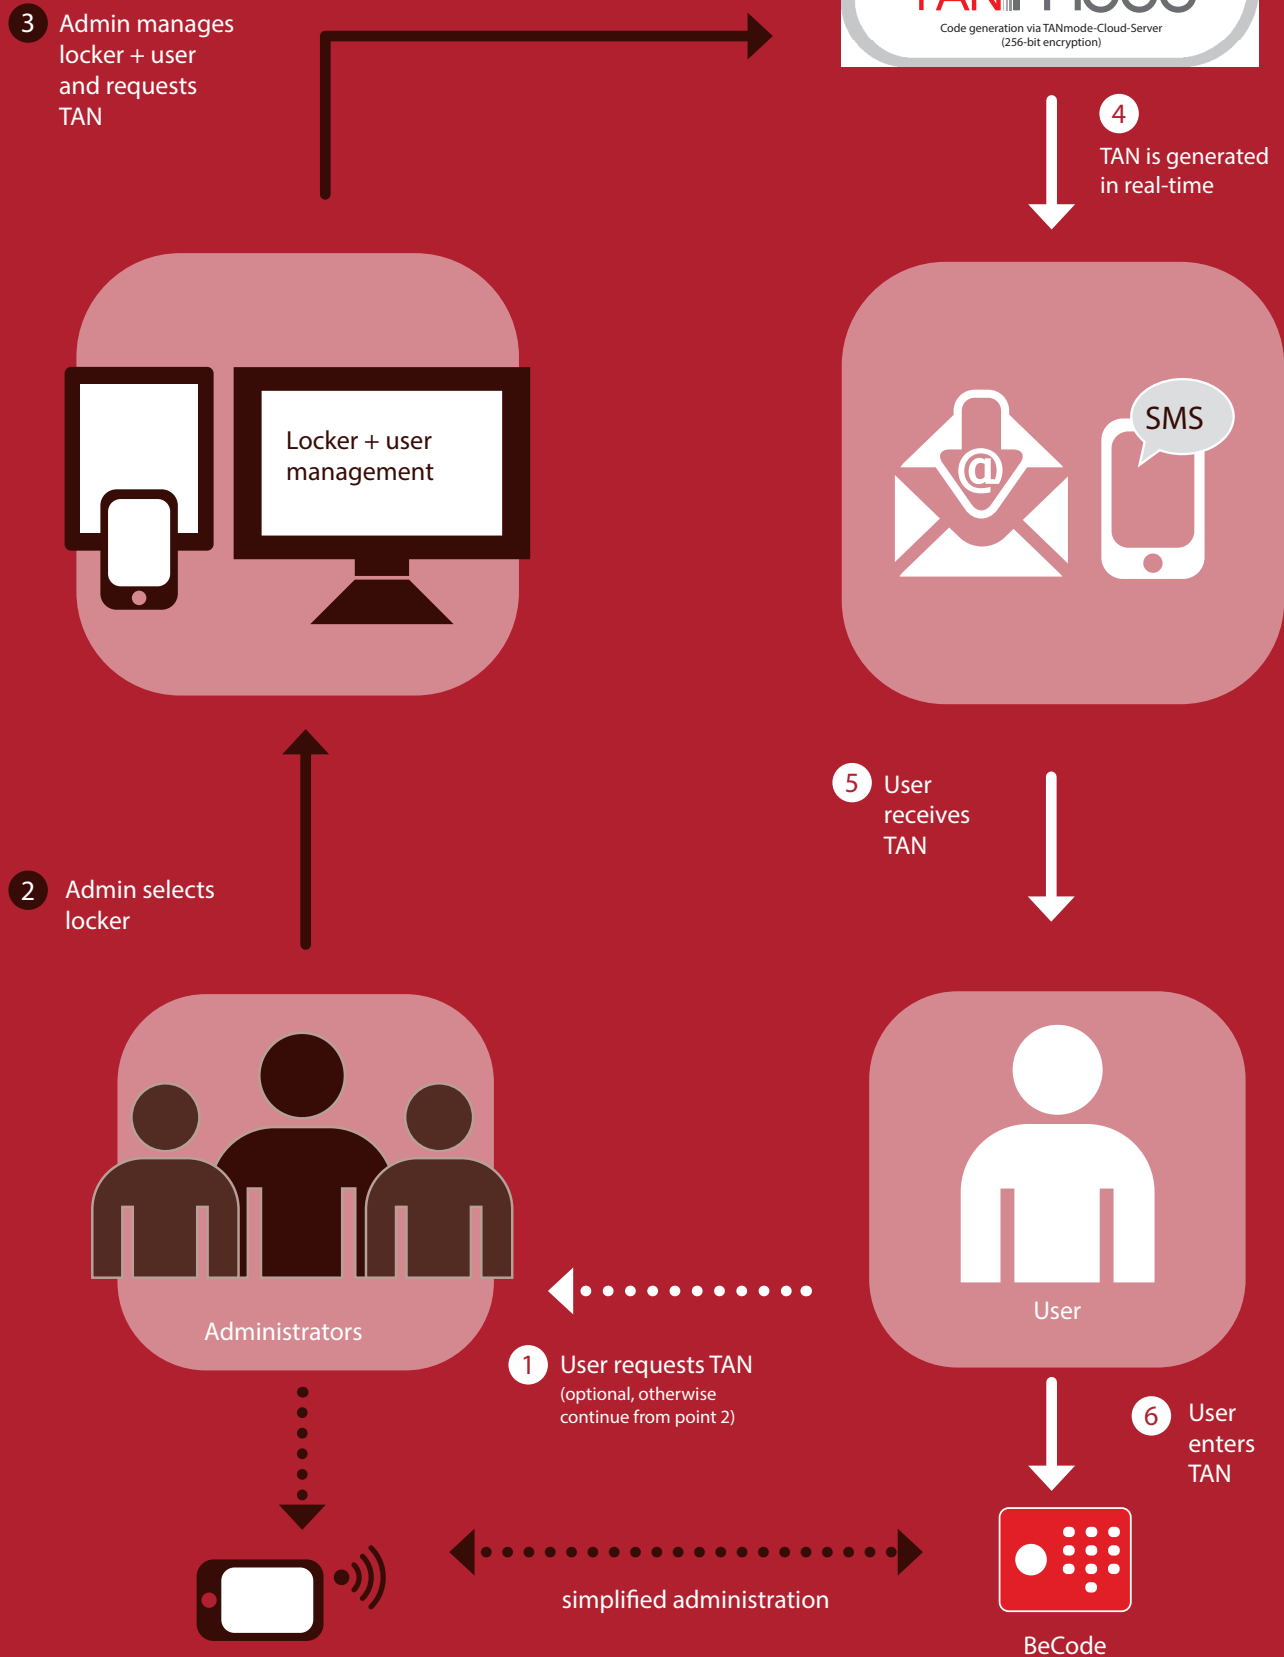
3 Admin manages locker + user and requests TAN

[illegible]

Code generation via TANmode-Cloud-Server
(256-bit encryption)

4 TAN is generated in real-time

Locker + user management

SMS

5 User receives TAN

2 Admin selects locker

Administrators

User

1 User requests TAN
(optional, otherwise continue from point 2)

6 User enters TAN

simplified administration

BeCode